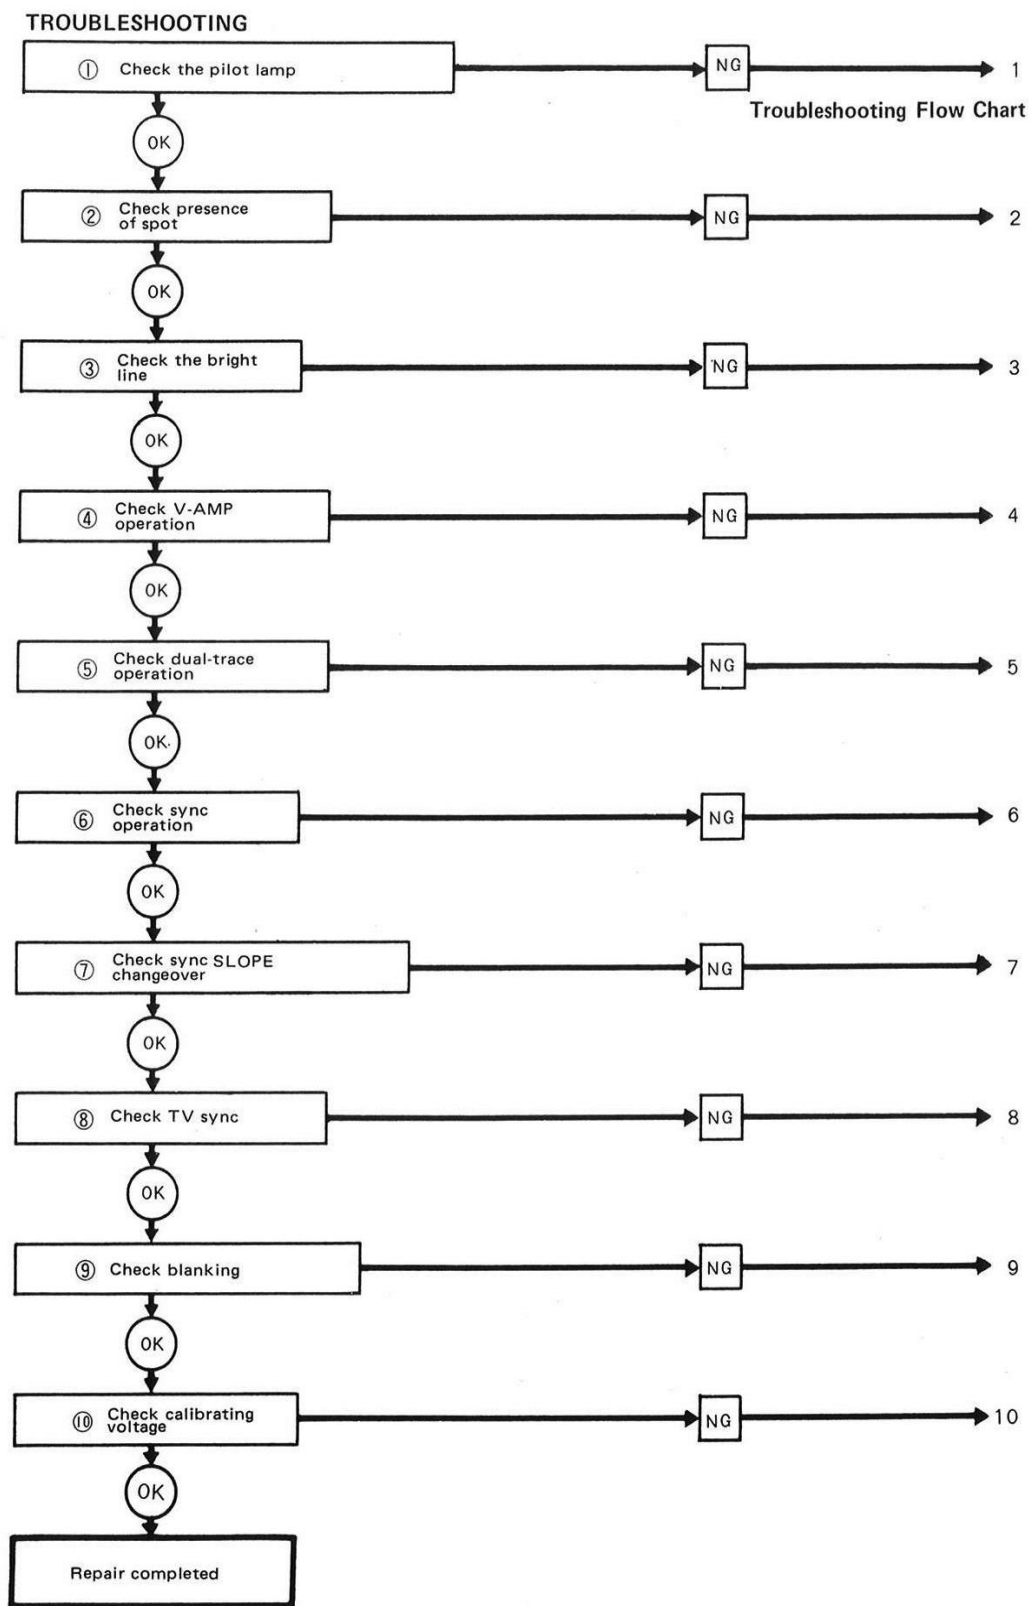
TROUBLESHOOTING

① Check the pilot lamp

NG

1

Troubleshooting Flow Chart

OK

② Check presence of spot

NG

2

OK

③ Check the bright line

NG

3

OK

④ Check V-AMP operation

NG

4

OK

⑤ Check dual-trace operation

NG

5

OK

⑥ Check sync operation

NG

6

OK

⑦ Check sync SLOPE changeover

NG

7

OK

⑧ Check TV sync

NG

8

OK

⑨ Check blanking

NG

9

OK

⑩ Check calibrating voltage

NG

10

OK

Repair completed